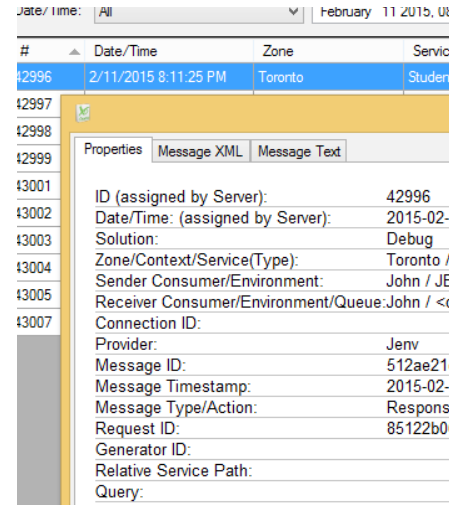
Date/Time: All February 11 2015, 08

| # | Date/Time | Zone | Servic |
|---|---|---|---|
| 42996 | 2/11/2015 8:11:25 PM | Toronto | Studen |
| 42997 | | | |
| 42998 | | | |
| 42999 | | | |
| 43001 | | | |
| 43002 | | | |
| 43003 | | | |
| 43004 | | | |
| 43005 | | | |
| 43007 | | | |

Properties | Message XML | Message Text

| | |
|---|---|
| ID (assigned by Server): | 42996 |
| Date/Time: (assigned by Server): | 2015-02- |
| Solution: | Debug |
| Zone/Context/Service(Type): | Toronto / |
| Sender Consumer/Environment: | John / JE |
| Receiver Consumer/Environment/Queue: | John / <c |
| Connection ID: | |
| Provider: | Jenv |
| Message ID: | 512ae21 |
| Message Timestamp: | 2015-02- |
| Message Type/Action: | Respons |
| Request ID: | 85122b0 |
| Generator ID: | |
| Relative Service Path: | |
| Query: | |